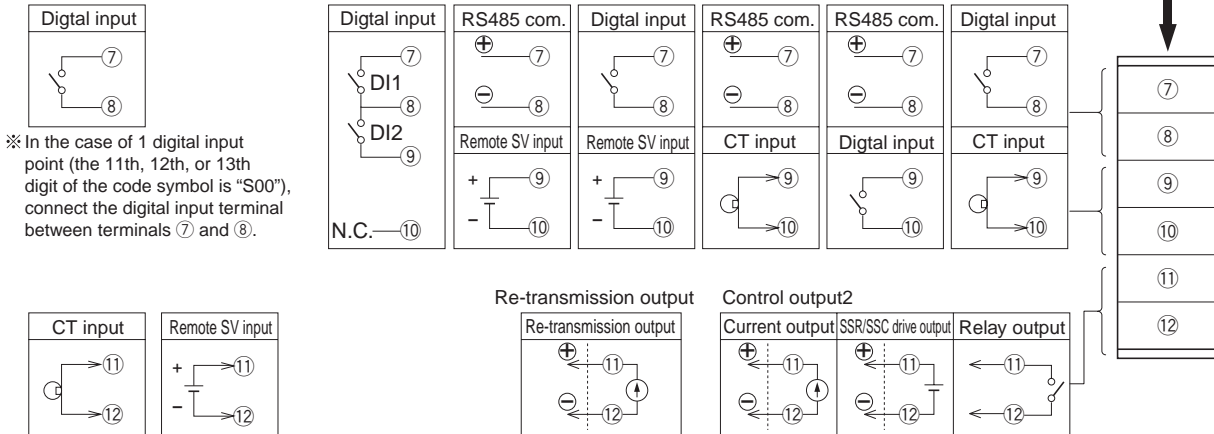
Digtal input

⑦

⑧

※ In the case of 1 digital input point (the 11th, 12th, or 13th digit of the code symbol is "S00"), connect the digital input terminal between terminals ⑦ and ⑧.

Digtal input

⑦

DI1

⑧

DI2

⑨

N.C. ⑩

RS485 com.

⊕ ⑦

⊖ ⑧

Remote SV input

+ ⑨

− ⑩

Digtal input

⑦

⑧

Remote SV input

+ ⑨

− ⑩

RS485 com.

⊕ ⑦

⊖ ⑧

CT input

⑨

⑩

RS485 com.

⊕ ⑦

⊖ ⑧

Digtal input

⑨

⑩

Digtal input

⑦

⑧

CT input

⑨

⑩

⑦

⑧

⑨

⑩

⑪

⑫

CT input

⑪

⑫

Remote SV input

+ ⑪

− ⑫

Re-transmission output

Re-transmission output

⊕ ⑪

⊖ ⑫

Control output2

Current output

⊕ ⑪

⊖ ⑫

SSR/SSC drive output

⊕ ⑪

⊖ ⑫

Relay output

⑪

⑫